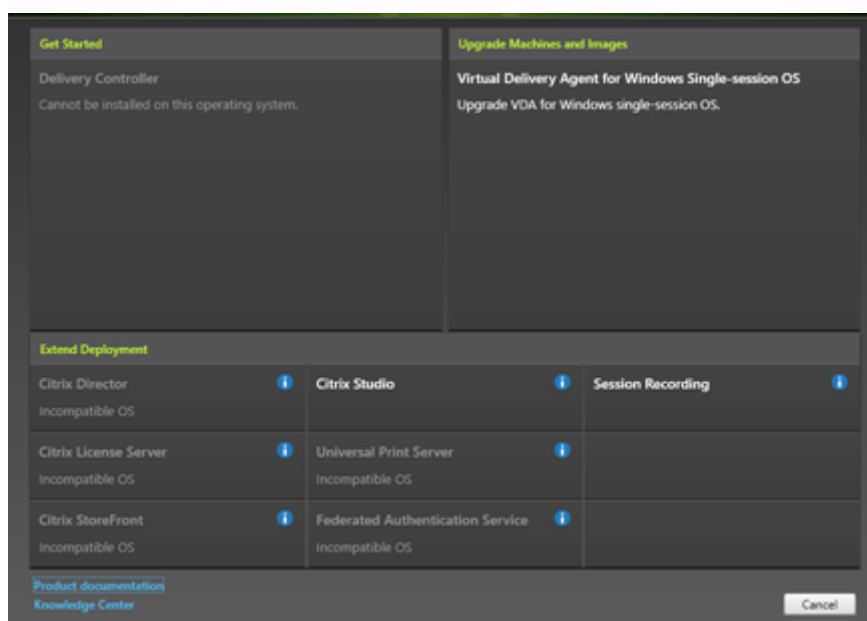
Get Started

Delivery Controller

Cannot be installed on this operating system.

Upgrade Machines and Images

Virtual Delivery Agent for Windows Single-session OS

Upgrade VDA for Windows single-session OS.

Extend Deployment

Citrix Director

Incompatible OS

Citrix Studio

Session Recording

Citrix License Server

Incompatible OS

Universal Print Server

Incompatible OS

Citrix StoreFront

Incompatible OS

Federated Authentication Service

Incompatible OS

Product documentation

Knowledge Center

Cancel